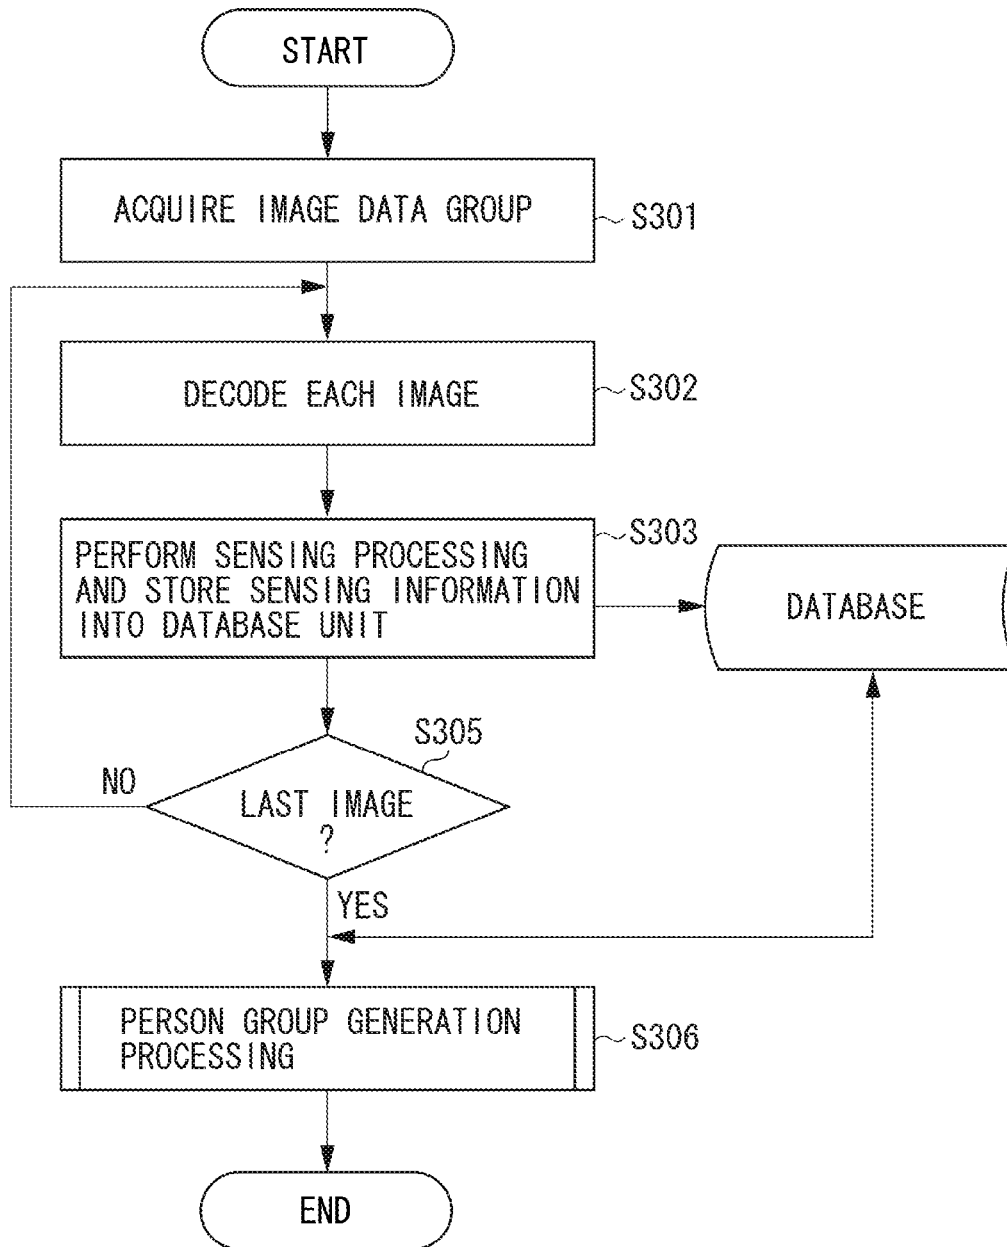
START

ACQUIRE IMAGE DATA GROUP
S301

DECODE EACH IMAGE
S302

PERFORM SENSING PROCESSING AND STORE SENSING INFORMATION INTO DATABASE UNIT
S303

DATABASE

S305
LAST IMAGE ?
NO
YES

PERSON GROUP GENERATION PROCESSING
S306

END